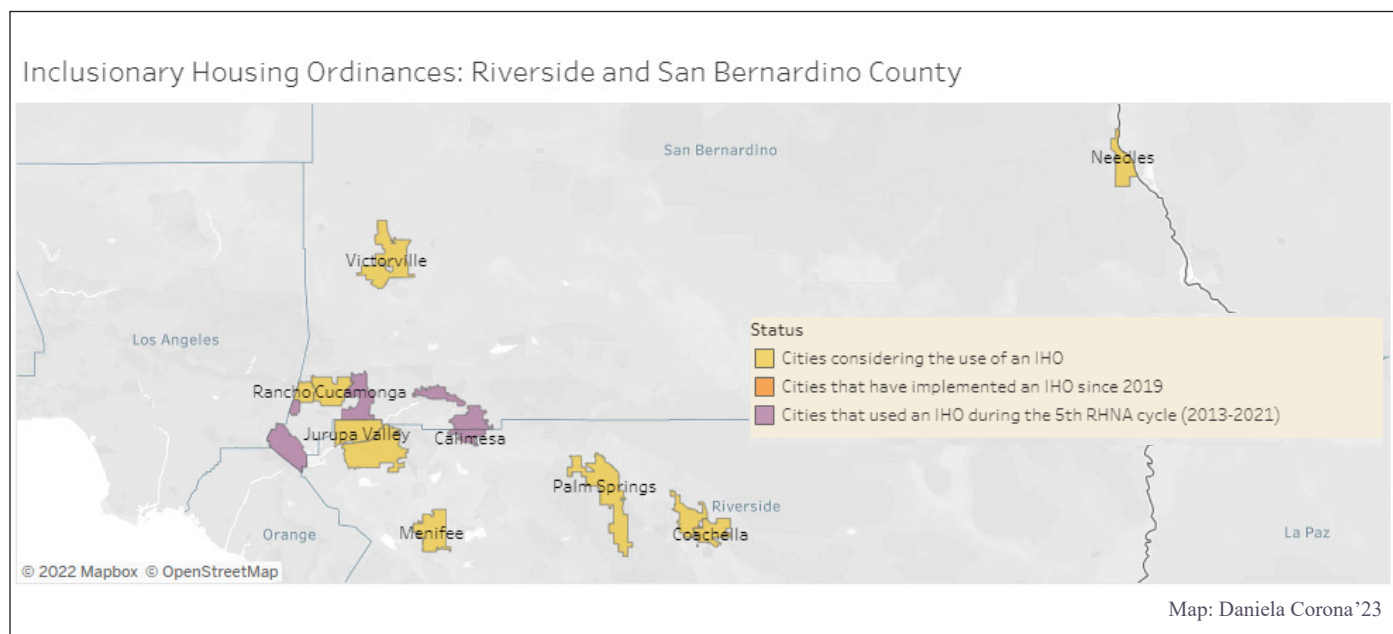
Inclusionary Housing Ordinances: Riverside and San Bernardino County

San Bernardino

Needles

Victorville

Los Angeles

Rancho Cucamonga

Jurupa Valley

Calimesa

Palm Springs

Riverside

Orange

Menifee

Coachella

La Paz

Status
Cities considering the use of an IHO
Cities that have implemented an IHO since 2019
Cities that used an IHO during the 5th RHNA cycle (2013-2021)

© 2022 Mapbox © OpenStreetMap

Map: Daniela Corona'23